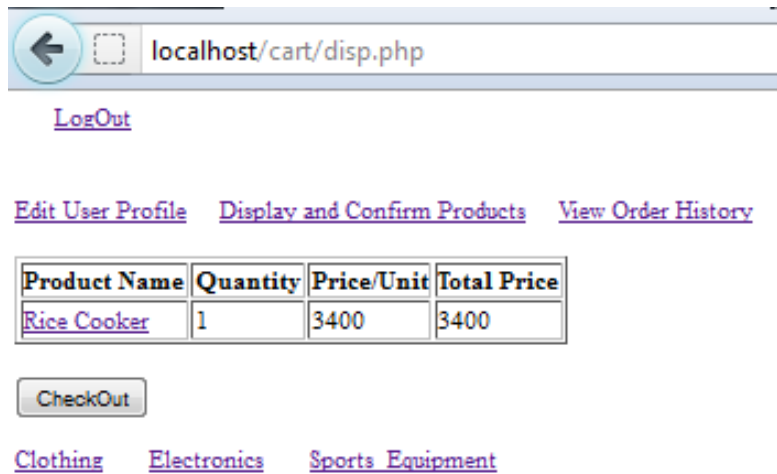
localhost/cart/disp.php

LogOut

Edit User Profile Display and Confirm Products View Order History

| Product Name | Quantity | Price/Unit | Total Price |
|---|---|---|---|
| Rice Cooker | 1 | 3400 | 3400 |

CheckOut

Clothing Electronics Sports_Equipment